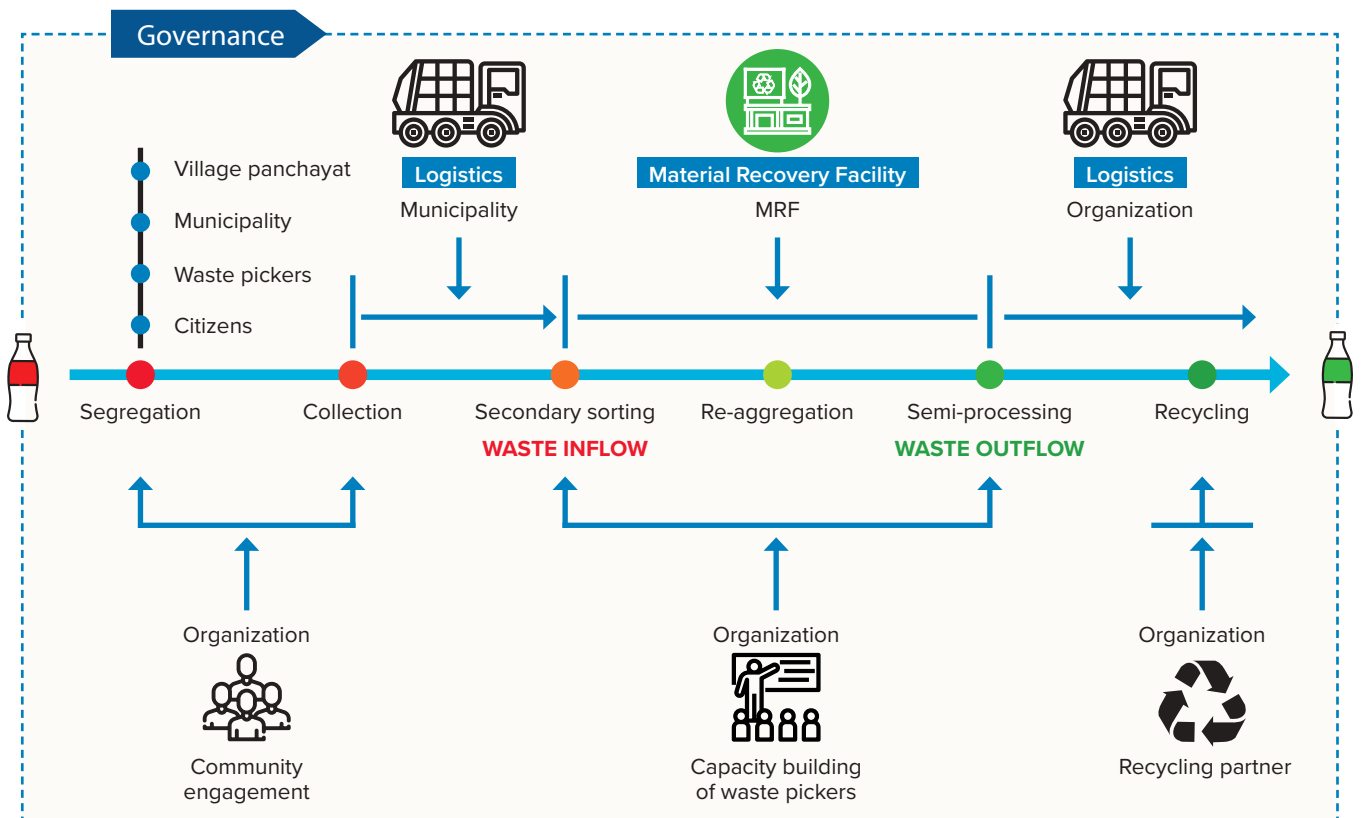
Governance

Village panchayat
Municipality
Waste pickers
Citizens

Logistics
Municipality

Material Recovery Facility
MRF

Logistics
Organization

Segregation
Collection
Secondary sorting
Re-aggregation
Semi-processing
Recycling

WASTE INFLOW
WASTE OUTFLOW

Organization
Community engagement

Organization
Capacity building of waste pickers

Organization
Recycling partner